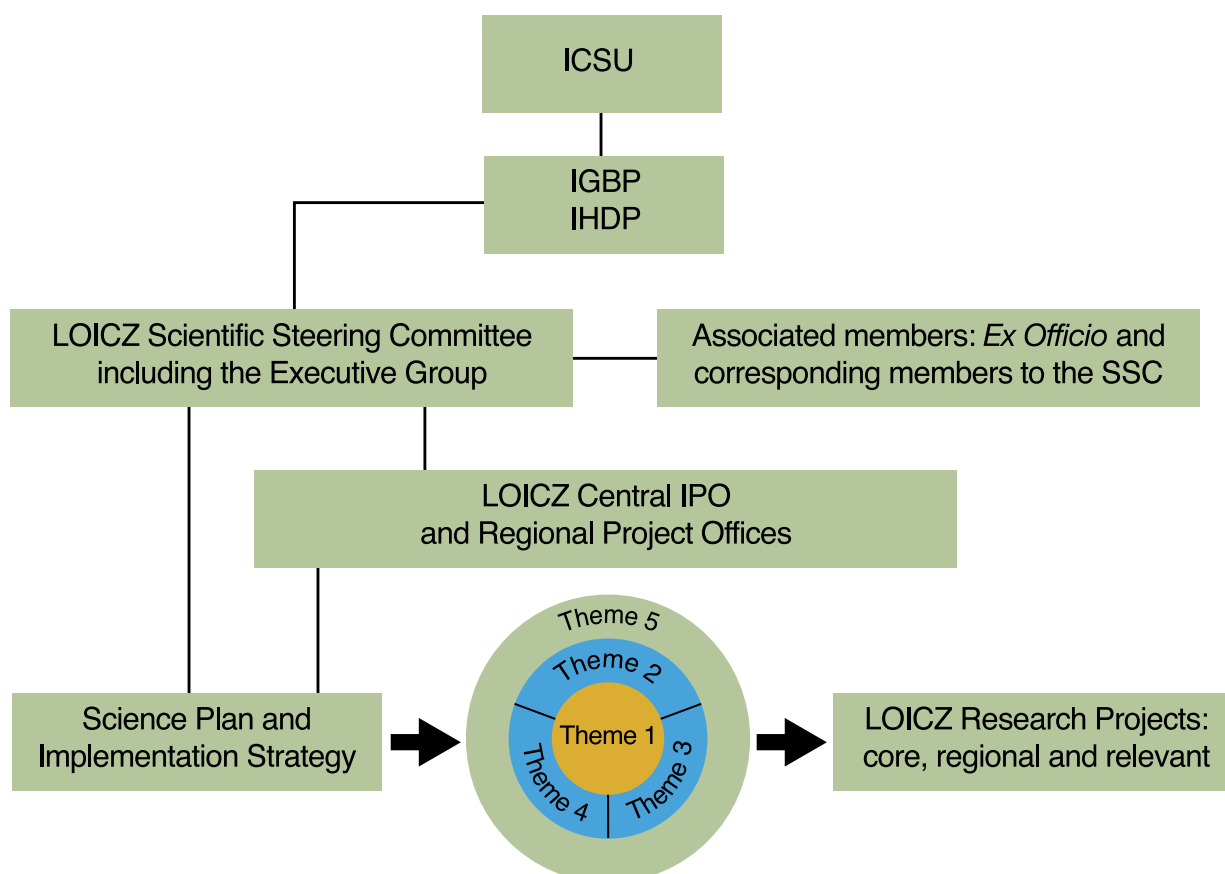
ICSU

IGBP
IHDP

LOICZ Scientific Steering Committee including the Executive Group

Associated members: *Ex Officio* and corresponding members to the SSC

LOICZ Central IPO and Regional Project Offices

Theme 5
Theme 2
Theme 1
Theme 3
Theme 4

Science Plan and Implementation Strategy

LOICZ Research Projects: core, regional and relevant